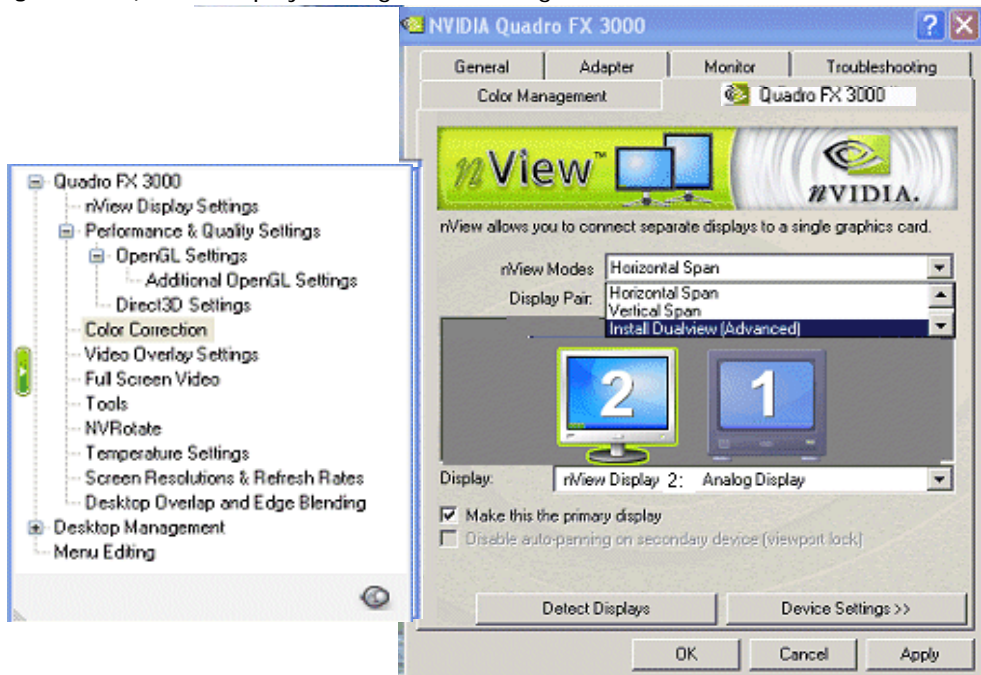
NVIDIA Quadro FX 3000

General | Adapter | Monitor | Troubleshooting
Color Management | Quadro FX 3000

nView™

NVIDIA.

nView allows you to connect separate displays to a single graphics card.

nView Modes: Horizontal Span
Display Pair:
Horizontal Span
Vertical Span
Install Dualview (Advanced)

2

1

Display: nView Display 2: Analog Display

Make this the primary display
Disable auto-panning on secondary device (viewport lock)

Detect Displays
Device Settings >>

OK
Cancel
Apply

Quadro FX 3000
nView Display Settings
Performance & Quality Settings
OpenGL Settings
Additional OpenGL Settings
Direct3D Settings
Color Correction
Video Overlay Settings
Full Screen Video
Tools
NVRotate
Temperature Settings
Screen Resolutions & Refresh Rates
Desktop Overlap and Edge Blending
Desktop Management
Menu Editing